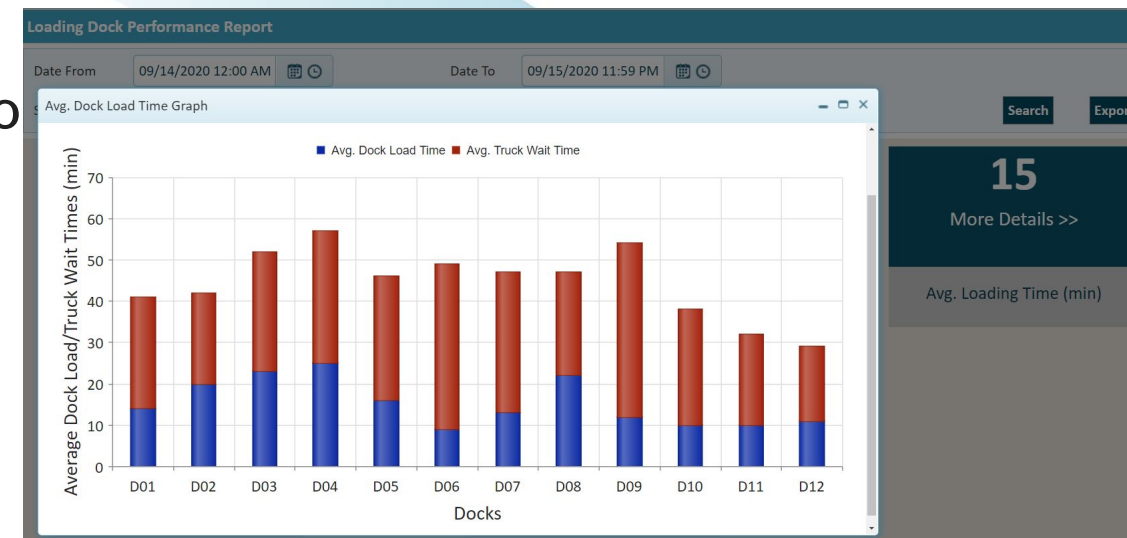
Loading Dock Performance Report

Date From 09/14/2020 12:00 AM

Date To 09/15/2020 11:59 PM

Search

Expo

15

More Details >>

Avg. Loading Time (min)

Avg. Dock Load Time Graph

Avg. Dock Load Time Avg. Truck Wait Time

Average Dock Load/Truck Wait Times (min)

70
60
50
40
30
20
10
0

D01 D02 D03 D04 D05 D06 D07 D08 D09 D10 D11 D12

Docks